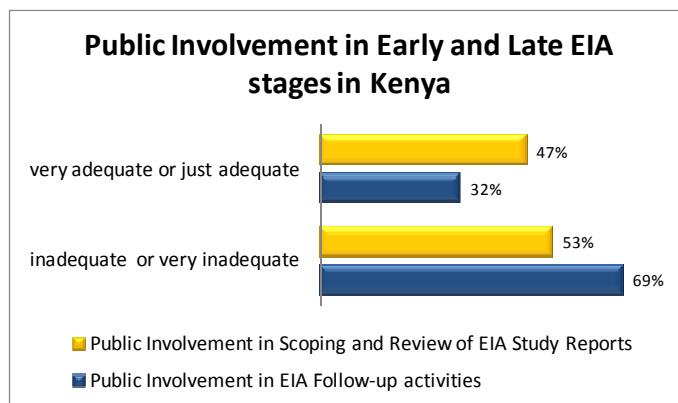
Public Involvement in Early and Late EIA stages in Kenya

very adequate or just adequate
47%
32%

inadequate or very inadequate
53%
69%

Public Involvement in Scoping and Review of EIA Study Reports

Public Involvement in EIA Follow-up activities